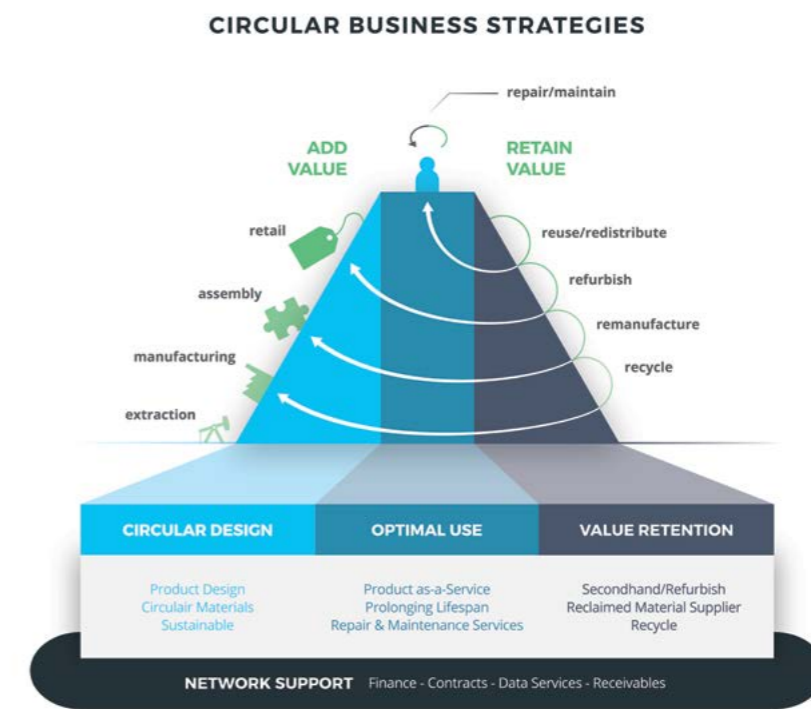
CIRCULAR BUSINESS STRATEGIES

repair/maintain

ADD VALUE

RETAIN VALUE

retail

assembly

manufacturing

extraction

reuse/redistribute

refurbish

remanufacture

recycle

CIRCULAR DESIGN

OPTIMAL USE

VALUE RETENTION

Product Design
Circulair Materials
Sustainable

Product as-a-Service
Prolonging Lifespan
Repair & Maintenance Services

Secondhand/Refurbish
Reclaimed Material Supplier
Recycle

NETWORK SUPPORT Finance - Contracts - Data Services - Receivables